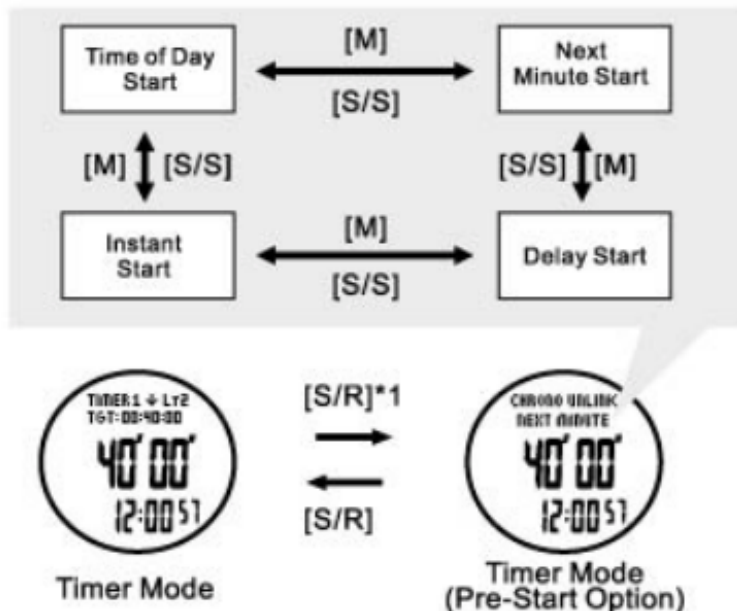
Time of Day Start

[M]

[S/S]

Next Minute Start

[M] [S/S]

[S/S] [M]

Instant Start

[M]

[S/S]

Delay Start

TIMER1 ↓ LY2
TGT: 00:40:00
40' 00"
12:00 57

[S/R]*1

[S/R]

CHRONO UNLINK
NEXT MINUTE
40' 00"
12:00 57

Timer Mode

Timer Mode (Pre-Start Option)